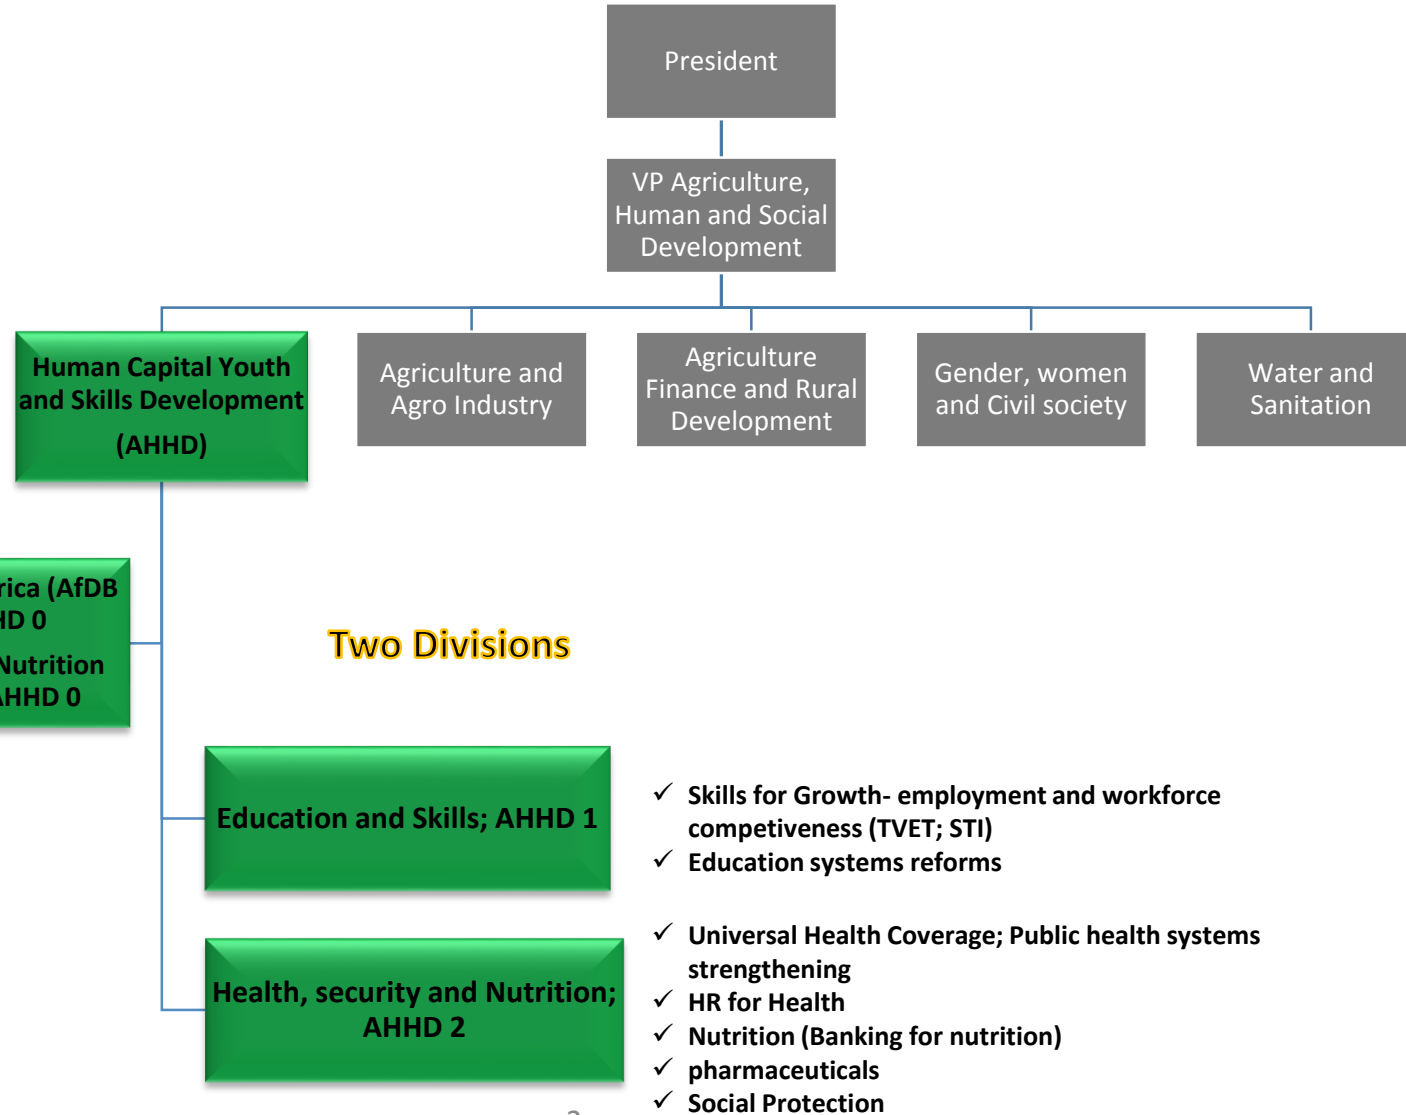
President

VP Agriculture, Human and Social Development

Human Capital Youth and Skills Development (AHHD)

Agriculture and Agro Industry

Agriculture Finance and Rural Development

Gender, women and Civil society

Water and Sanitation

rica (AfDB
HD 0
Nutrition
AHHD 0

Two Divisions

Education and Skills; AHHD 1

✓ Skills for Growth- employment and workforce competiveness (TVET; STI)
✓ Education systems reforms

Health, security and Nutrition; AHHD 2

✓ Universal Health Coverage; Public health systems strengthening
✓ HR for Health
✓ Nutrition (Banking for nutrition)
✓ pharmaceuticals
✓ Social Protection